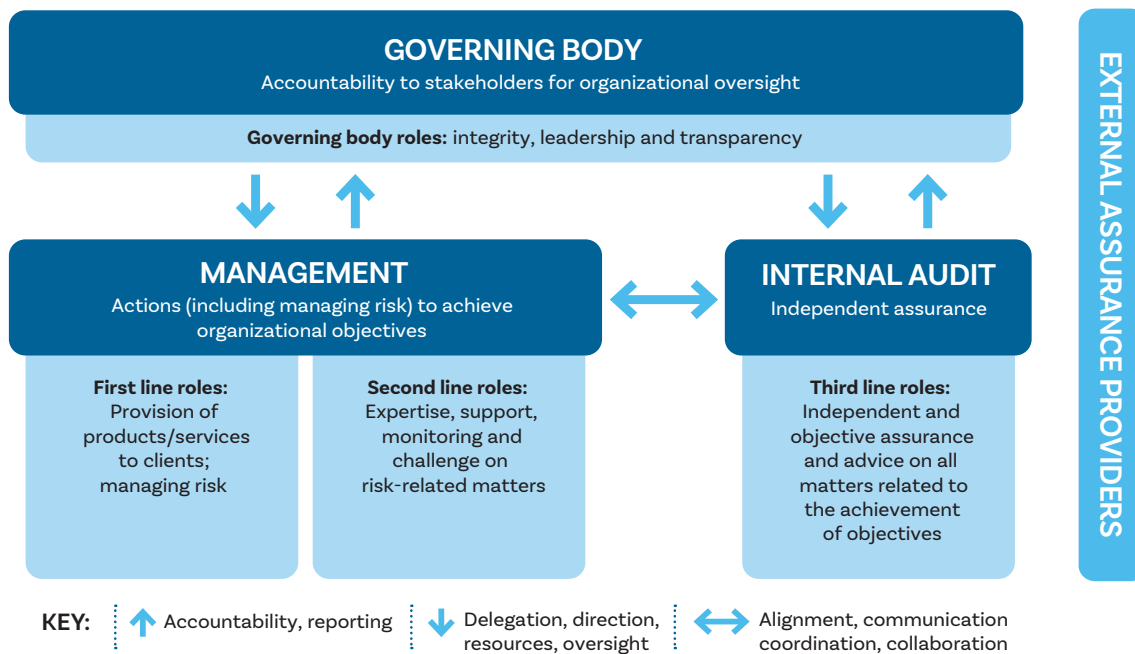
GOVERNING BODY
Accountability to stakeholders for organizational oversight

**Governing body roles:** integrity, leadership and transparency

MANAGEMENT
Actions (including managing risk) to achieve organizational objectives

INTERNAL AUDIT
Independent assurance

**First line roles:** Provision of products/services to clients; managing risk

**Second line roles:** Expertise, support, monitoring and challenge on risk-related matters

**Third line roles:** Independent and objective assurance and advice on all matters related to the achievement of objectives

EXTERNAL ASSURANCE PROVIDERS

KEY: Accountability, reporting | Delegation, direction, resources, oversight | Alignment, communication coordination, collaboration